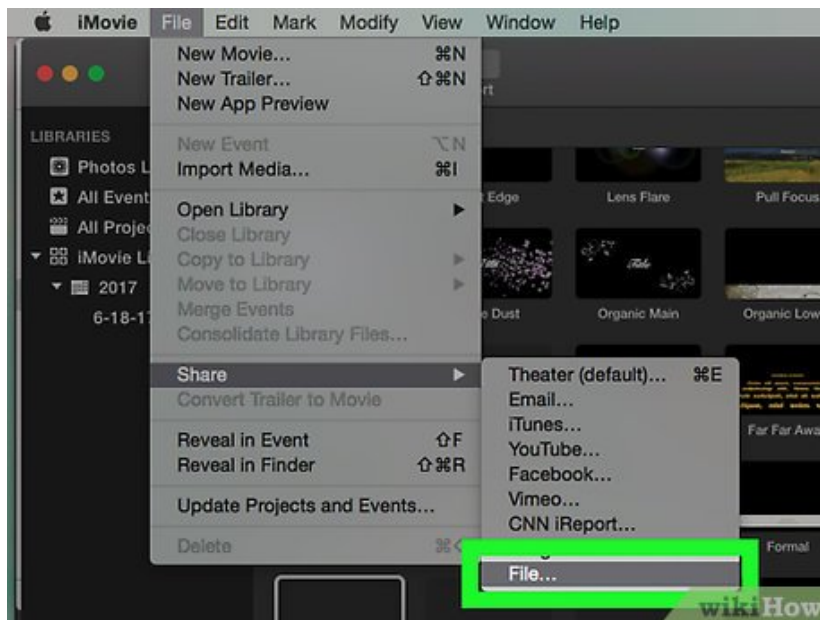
iMovie File Edit Mark Modify View Window Help

New Movie... ⌘N
New Trailer... ⇧⌘N
New App Preview

New Event ⌥N
Import Media... ⌘I

Open Library
Close Library
Copy to Library
Move to Library
Merge Events
Consolidate Library Files...

Share
Convert Trailer to Movie

Reveal in Event ⇧F
Reveal in Finder ⇧⌘R

Update Projects and Events...

Delete ⌘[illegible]

Theater (default)... ⌘E
Email...
iTunes...
YouTube...
Facebook...
Vimeo...
CNN iReport...
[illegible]
File...

LIBRARIES
Photos L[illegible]
All Event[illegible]
All Proje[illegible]
iMovie L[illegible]
2017
6-18-1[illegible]

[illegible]rt
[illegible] Edge
Lens Flare
Pull Focus
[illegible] Dust
Organic Main
Organic Low
Far Far Awa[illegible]
Formal

wikiHow